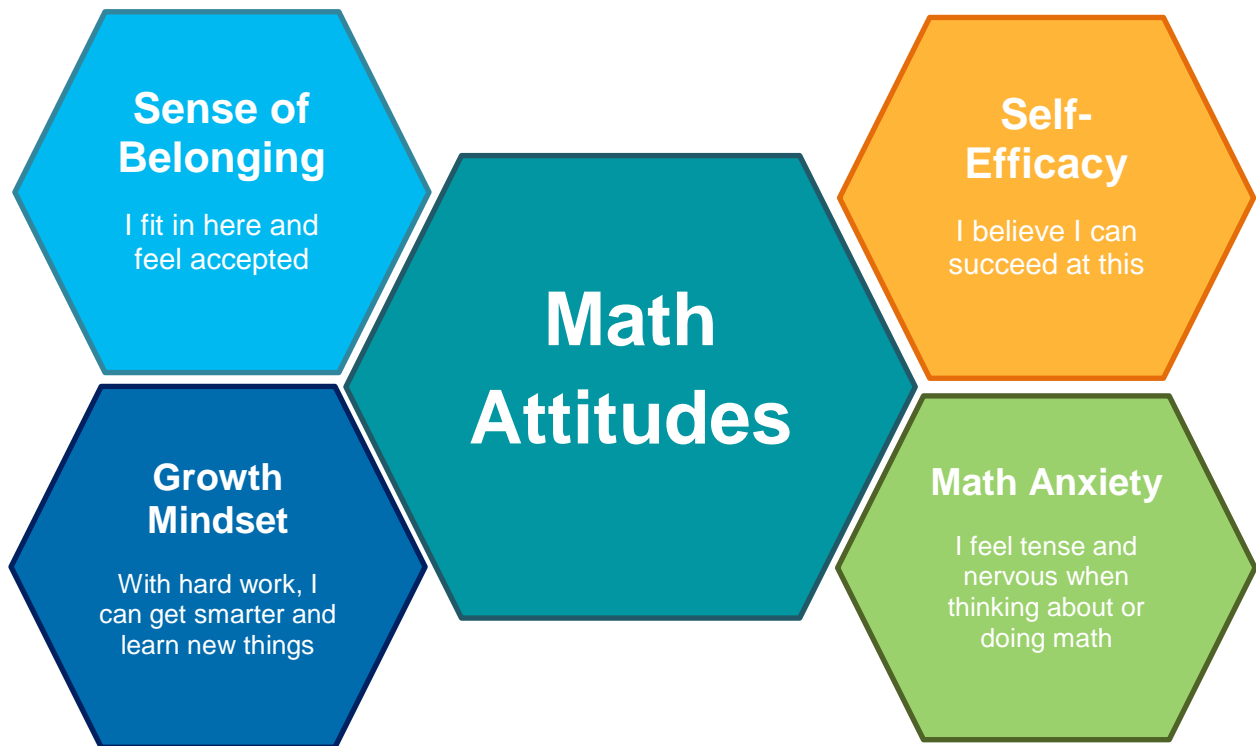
Sense of Belonging

I fit in here and feel accepted

Math Attitudes

Self-Efficacy

I believe I can succeed at this

Growth Mindset

With hard work, I can get smarter and learn new things

Math Anxiety

I feel tense and nervous when thinking about or doing math